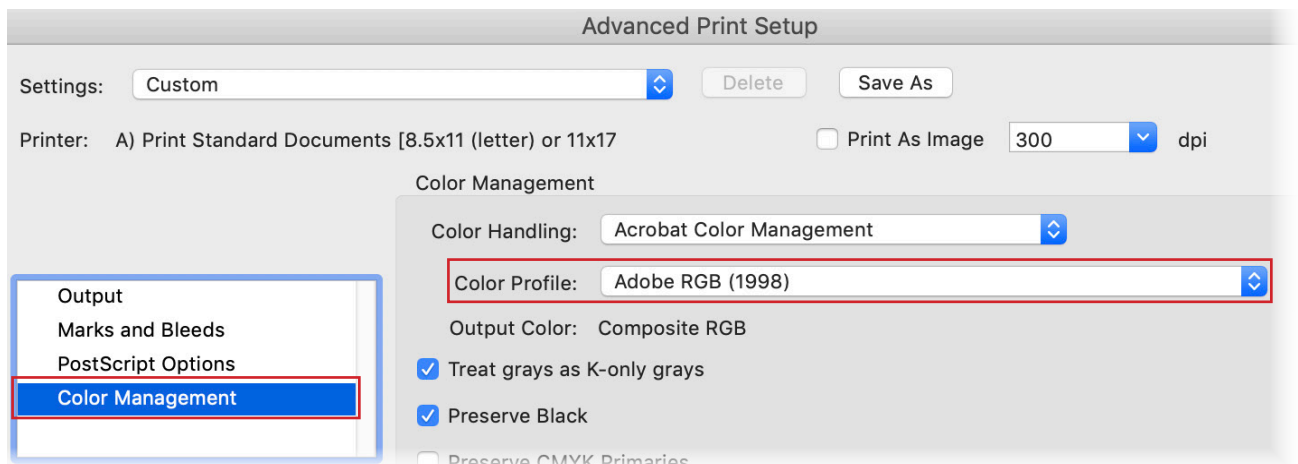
Advanced Print Setup

Settings: Custom

Delete

Save As

Printer: A) Print Standard Documents [8.5x11 (letter) or 11x17

Print As Image 300 dpi

Output
Marks and Bleeds
PostScript Options
Color Management

Color Management

Color Handling: Acrobat Color Management

Color Profile: Adobe RGB (1998)

Output Color: Composite RGB

Treat grays as K-only grays

Preserve Black

Preserve CMYK Primaries